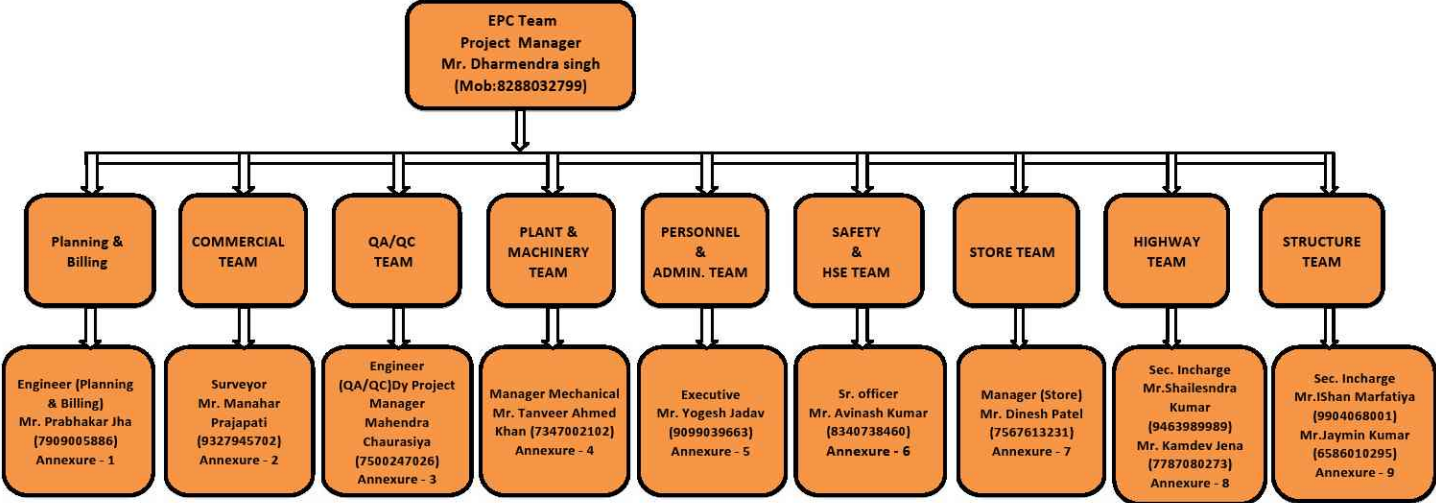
EPC Team
Project Manager
Mr. Dharmendra singh
(Mob:8288032799)

Planning & Billing

Engineer (Planning & Billing)
Mr. Prabhakar Jha
(7909005886)
Annexure - 1

COMMERCIAL TEAM

Surveyor
Mr. Manahar Prajapati
(9327945702)
Annexure - 2

QA/QC TEAM

Engineer (QA/QC)Dy Project Manager
Mahendra Chaurasiya
(7500247026)
Annexure - 3

PLANT & MACHINERY TEAM

Manager Mechanical
Mr. Tanveer Ahmed Khan (7347002102)
Annexure - 4

PERSONNEL & ADMIN. TEAM

Executive
Mr. Yogesh Jadav
(9099039663)
Annexure - 5

SAFETY & HSE TEAM

Sr. officer
Mr. Avinash Kumar
(8340738460)
Annexure - 6

STORE TEAM

Manager (Store)
Mr. Dinesh Patel
(7567613231)
Annexure - 7

HIGHWAY TEAM

Sec. Incharge
Mr.Shailesndra Kumar
(9463989989)
Mr. Kamdev Jena
(7787080273)
Annexure - 8

STRUCTURE TEAM

Sec. Incharge
Mr.IShan Marfatiya
(9904068001)
Mr.Jaymin Kumar
(6586010295)
Annexure - 9